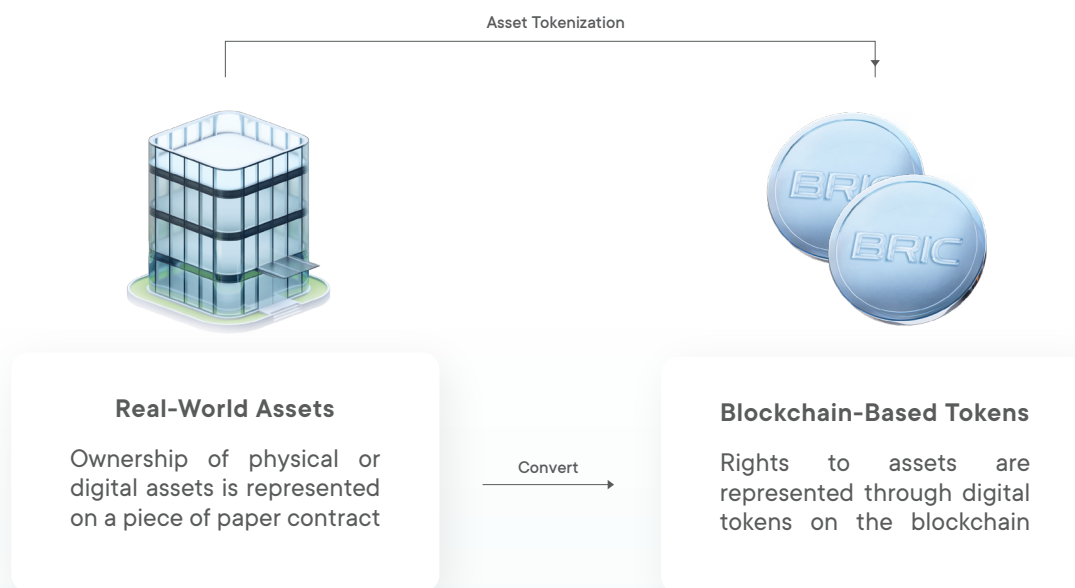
Asset Tokenization

BRIC

BRIC

Real-World Assets

Ownership of physical or digital assets is represented on a piece of paper contract

Convert

Blockchain-Based Tokens

Rights to assets are represented through digital tokens on the blockchain